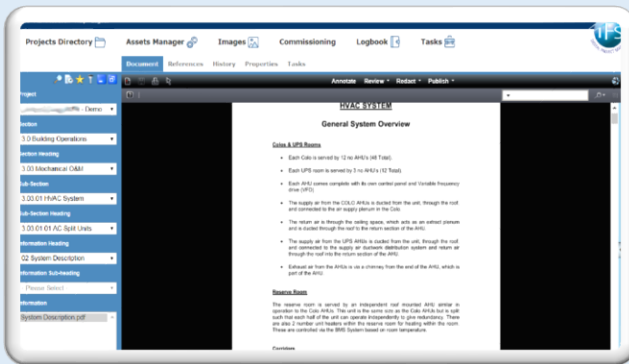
Projects Directory
Assets Manager
Images
Commissioning
Logbook
Tasks

TFS

Document
References
History
Properties
Tasks

Project
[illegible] - Demo
Section
3.0 Building Operations
Section Heading
3.00 Mechanical O&M
Sub-Section
3.00.01 HVAC System
Sub-Section Heading
3.00.01.01 AC Split Units
Information Heading
02 System Description
Information Sub-heading
Please Select
Information
System Description.pdf

Annotate
Review
Redact
Publish

HVAC SYSTEM

General System Overview

Colos & UPS Rooms

• Each Colo is served by 12 no AHU's (48 Total).

• Each UPS room is served by 3 no AHU's (12 Total).

• Each AHU comes complete with its own control panel and Variable frequency drive (VFD).

• The supply air from the COLO AHUs is ducted from the unit, through the roof and connected to the air supply plenum in the Colo.

• The return air is through the ceiling space, which acts as an extract plenum and is ducted through the roof to the return section of the AHU.

• The supply air from the UPS AHUs is ducted from the unit, through the roof and connected to the supply air ductwork distribution system and return air through the roof into the return section of the AHU.

• Exhaust air from the AHUs is via a chimney from the end of the AHU, which is part of the AHU.

Reserve Room

The reserve room is served by an independent roof mounted AHU similar in operation to the Colo AHUs. This unit is the same size as the Colo AHUs but is split such that each half of the unit can operate independently to give redundancy. There are also 2 number unit heaters within the reserve room for heating within the room. These are controlled via the BMS System based on room temperature.

Corridors